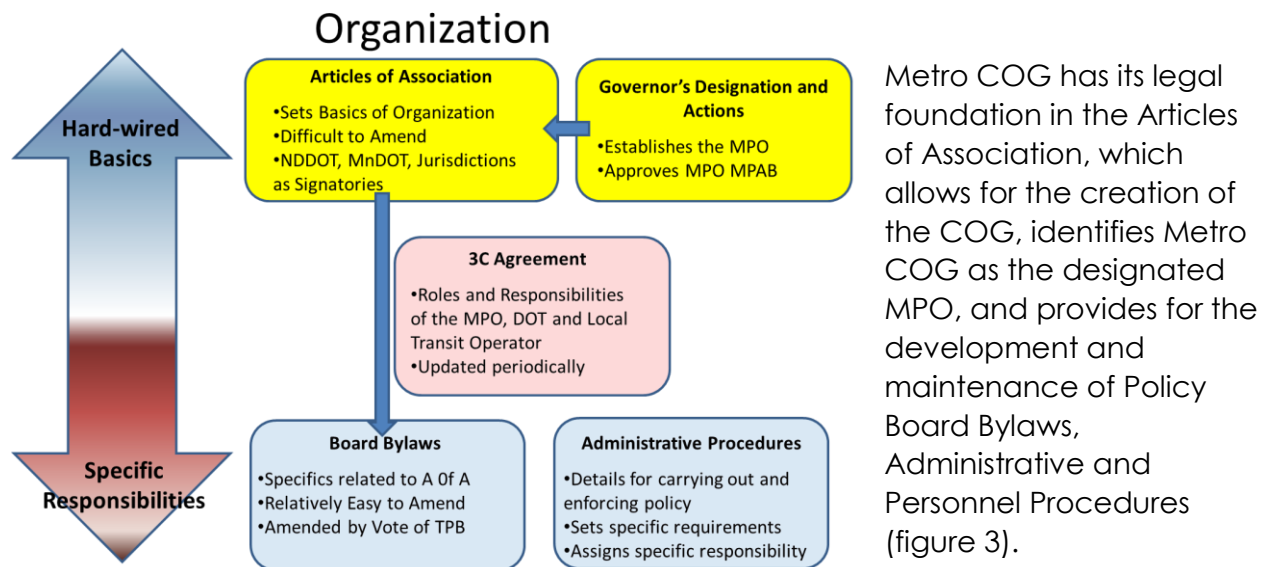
Organization

Hard-wired Basics

Specific Responsibilities

Articles of Association

•Sets Basics of Organization
•Difficult to Amend
•NDDOT, MnDOT, Jurisdictions as Signatories

Governor's Designation and Actions

•Establishes the MPO
•Approves MPO MPAB

3C Agreement

•Roles and Responsibilities of the MPO, DOT and Local Transit Operator
•Updated periodically

Board Bylaws

•Specifics related to A 0f A
•Relatively Easy to Amend
•Amended by Vote of TPB

Administrative Procedures

•Details for carrying out and enforcing policy
•Sets specific requirements
•Assigns specific responsibility

Metro COG has its legal foundation in the Articles of Association, which allows for the creation of the COG, identifies Metro COG as the designated MPO, and provides for the development and maintenance of Policy Board Bylaws, Administrative and Personnel Procedures (figure 3).